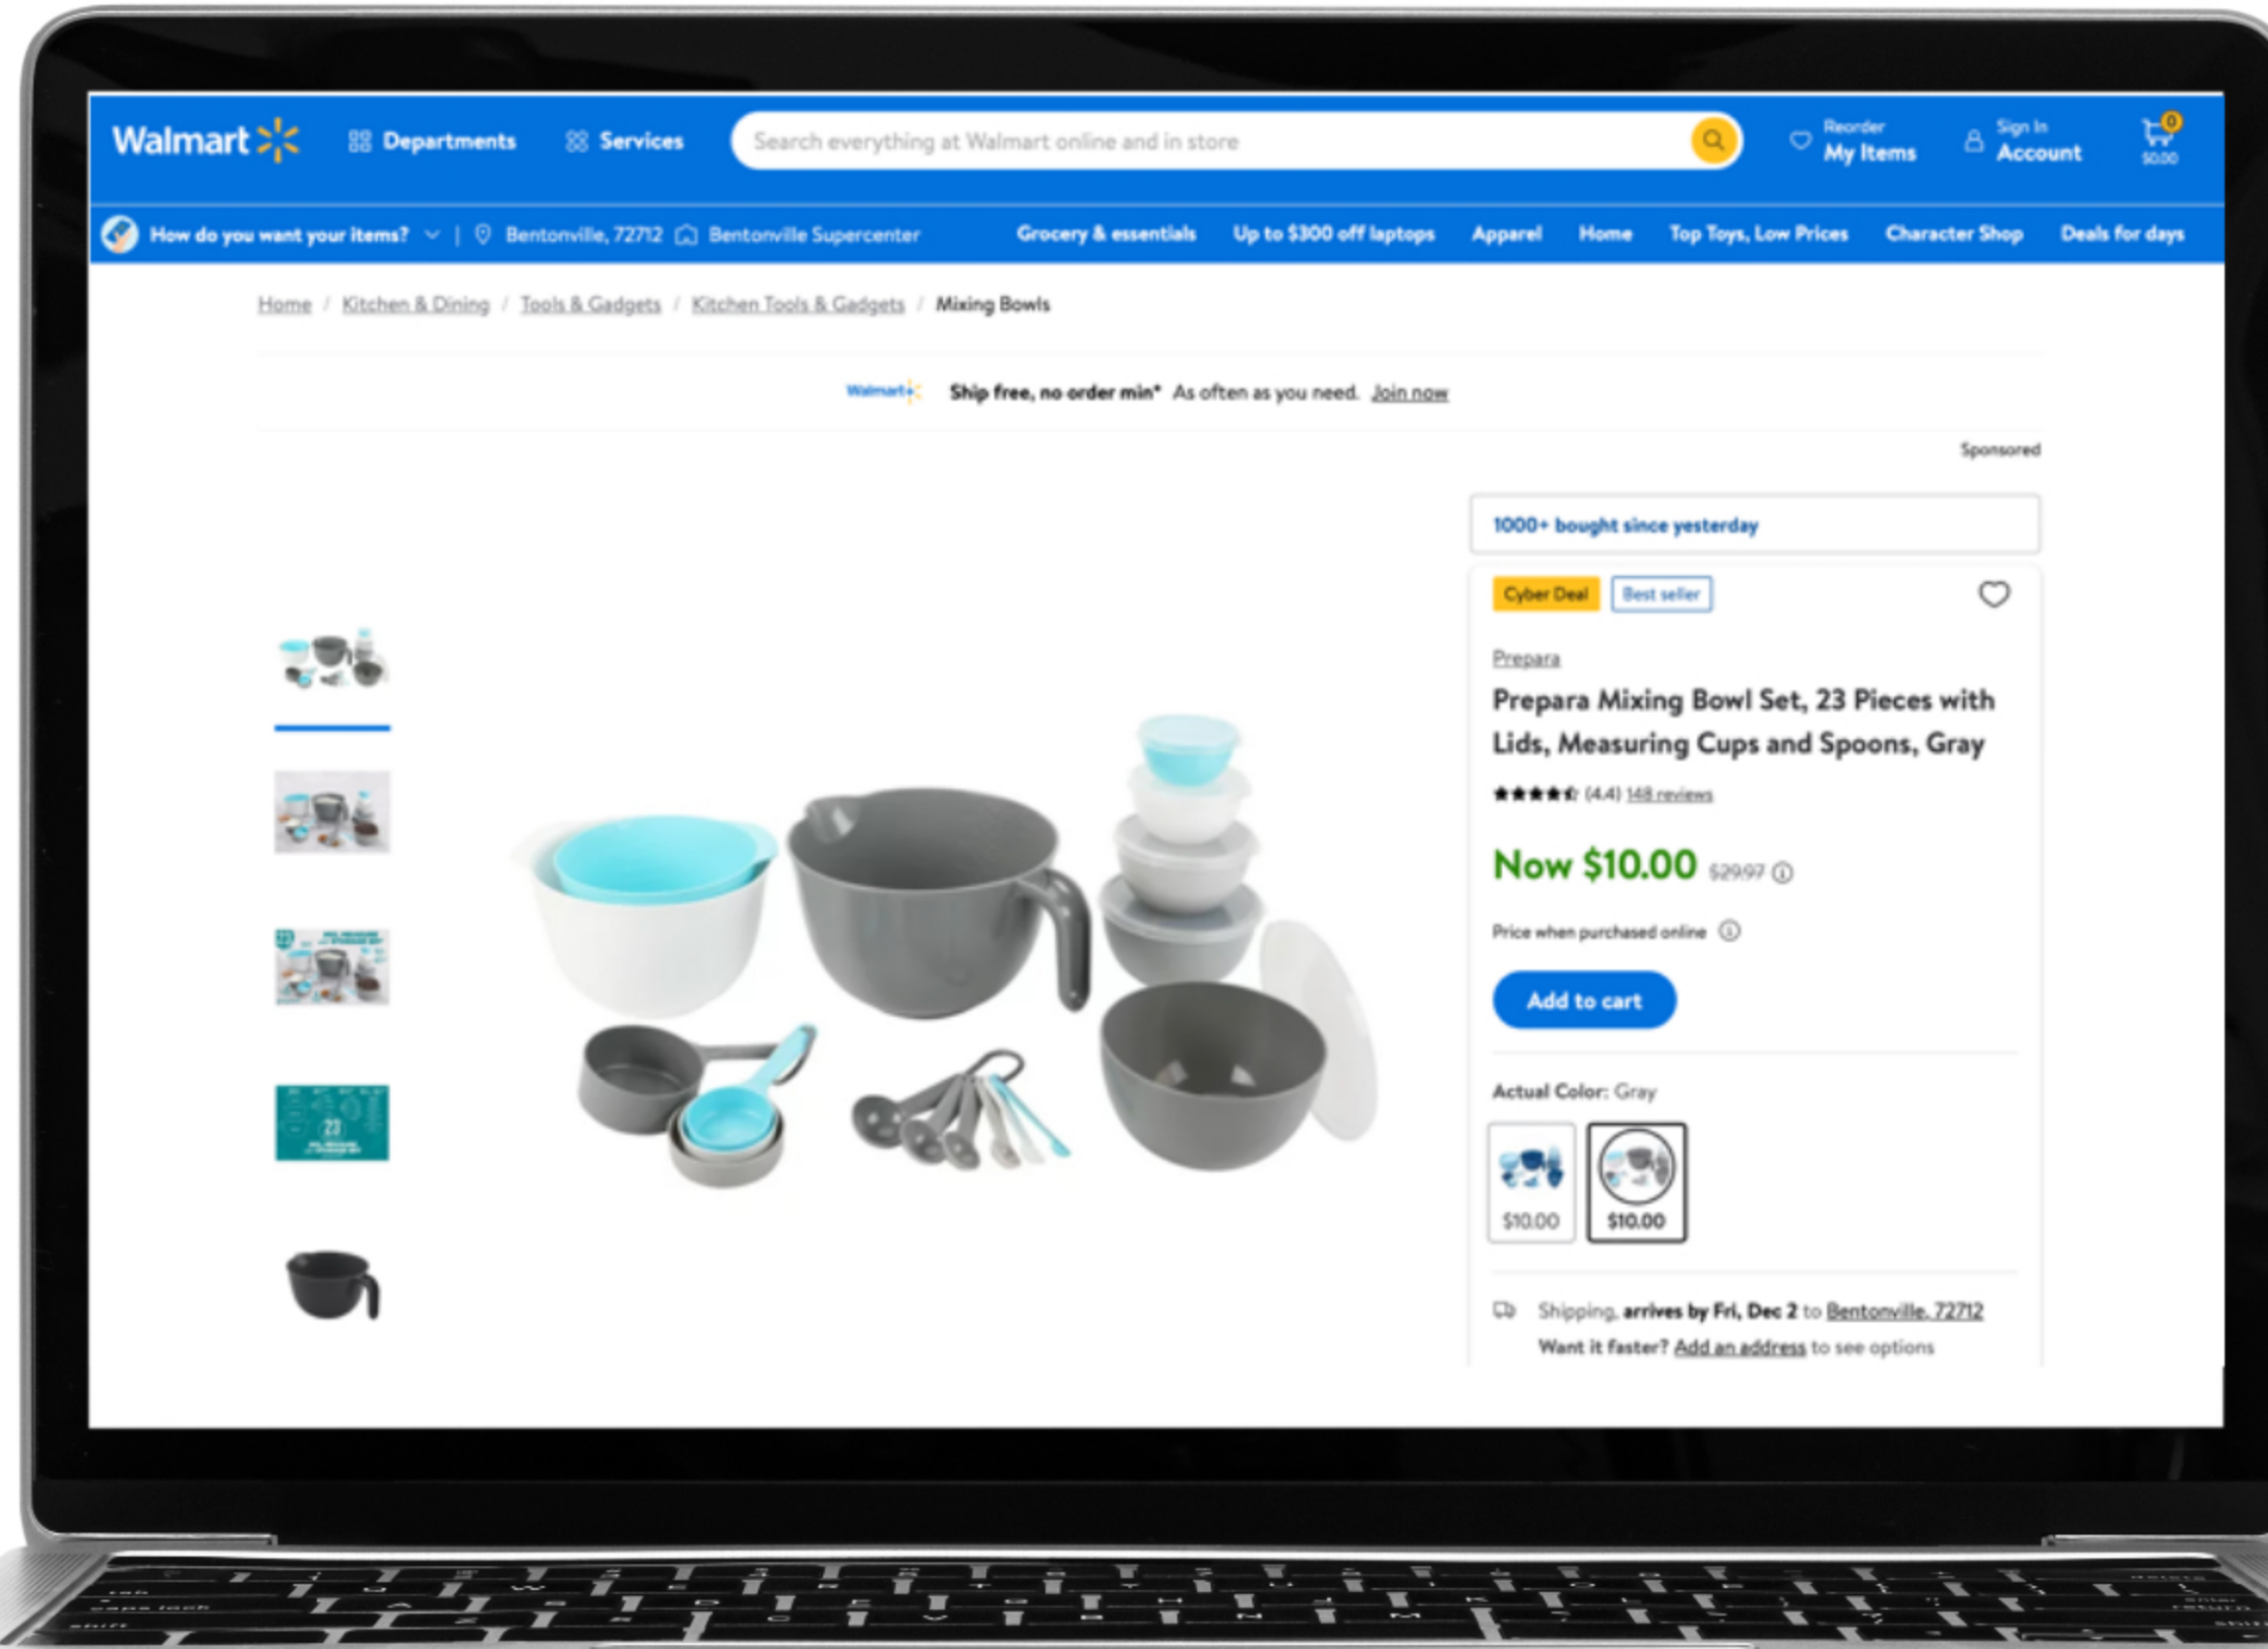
Walmart Departments Services Search everything at Walmart online and in store Reorder My Items Sign In Account 0 $0.00

How do you want your items? | Bentonville, 72712 Bentonville Supercenter Grocery & essentials Up to $300 off laptops Apparel Home Top Toys, Low Prices Character Shop Deals for days

Home / Kitchen & Dining / Tools & Gadgets / Kitchen Tools & Gadgets / Mixing Bowls

Walmart+ Ship free, no order min* As often as you need. Join now

Sponsored

1000+ bought since yesterday

Cyber Deal Best seller

Prepara

Prepara Mixing Bowl Set, 23 Pieces with Lids, Measuring Cups and Spoons, Gray

(4.4) 148 reviews

Now $10.00 $29.97

Price when purchased online

Add to cart

Actual Color: Gray

$10.00 $10.00

Shipping, arrives by Fri, Dec 2 to Bentonville, 72712
Want it faster? Add an address to see options